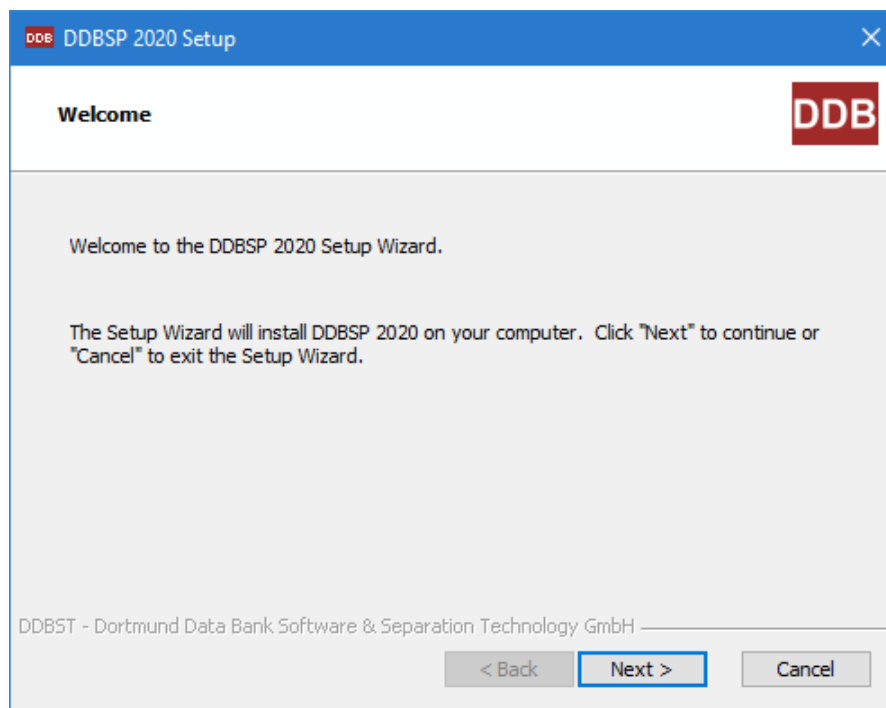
DDB DDBSP 2020 Setup

Welcome

DDB

Welcome to the DDBSP 2020 Setup Wizard.

The Setup Wizard will install DDBSP 2020 on your computer. Click "Next" to continue or "Cancel" to exit the Setup Wizard.

DDBST - Dortmund Data Bank Software & Separation Technology GmbH

< Back

Next >

Cancel